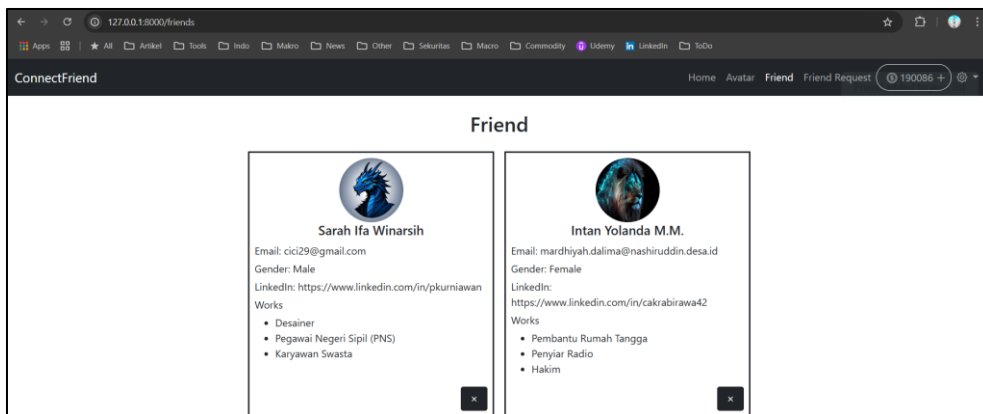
127.0.0.1:8000/friends

Apps | All | Artikel | Tools | Indo | Makro | News | Other | Sekuritas | Macro | Commodity | Udemy | LinkedIn | ToDo

ConnectFriend

Home Avatar Friend Friend Request 190086 +

Friend

Sarah Ifa Winarsih

Email: cici29@gmail.com

Gender: Male

LinkedIn: https://www.linkedin.com/in/pkurniawan

Works

- Desainer
- Pegawai Negeri Sipil (PNS)
- Karyawan Swasta

×

Intan Yolanda M.M.

Email: mardhiyah.dalima@nashiruddin.desa.id

Gender: Female

LinkedIn: https://www.linkedin.com/in/cakrabirawa42

Works

- Pembantu Rumah Tangga
- Penyiar Radio
- Hakim

×